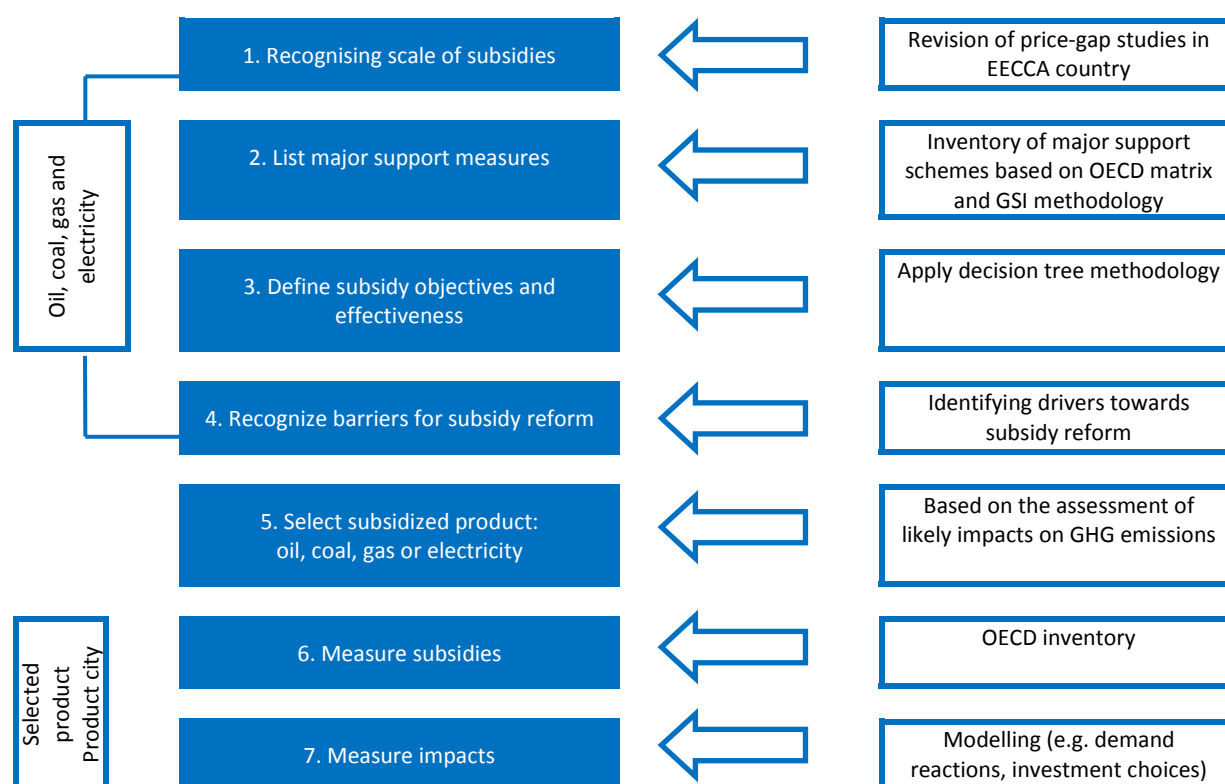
1. Recognising scale of subsidies

Revision of price-gap studies in EECCA country

Oil, coal, gas and electricity

2. List major support measures

Inventory of major support schemes based on OECD matrix and GSI methodology

3. Define subsidy objectives and effectiveness

Apply decision tree methodology

4. Recognize barriers for subsidy reform

Identifying drivers towards subsidy reform

5. Select subsidized product: oil, coal, gas or electricity

Based on the assessment of likely impacts on GHG emissions

Selected product Product city

6. Measure subsidies

OECD inventory

7. Measure impacts

Modelling (e.g. demand reactions, investment choices)